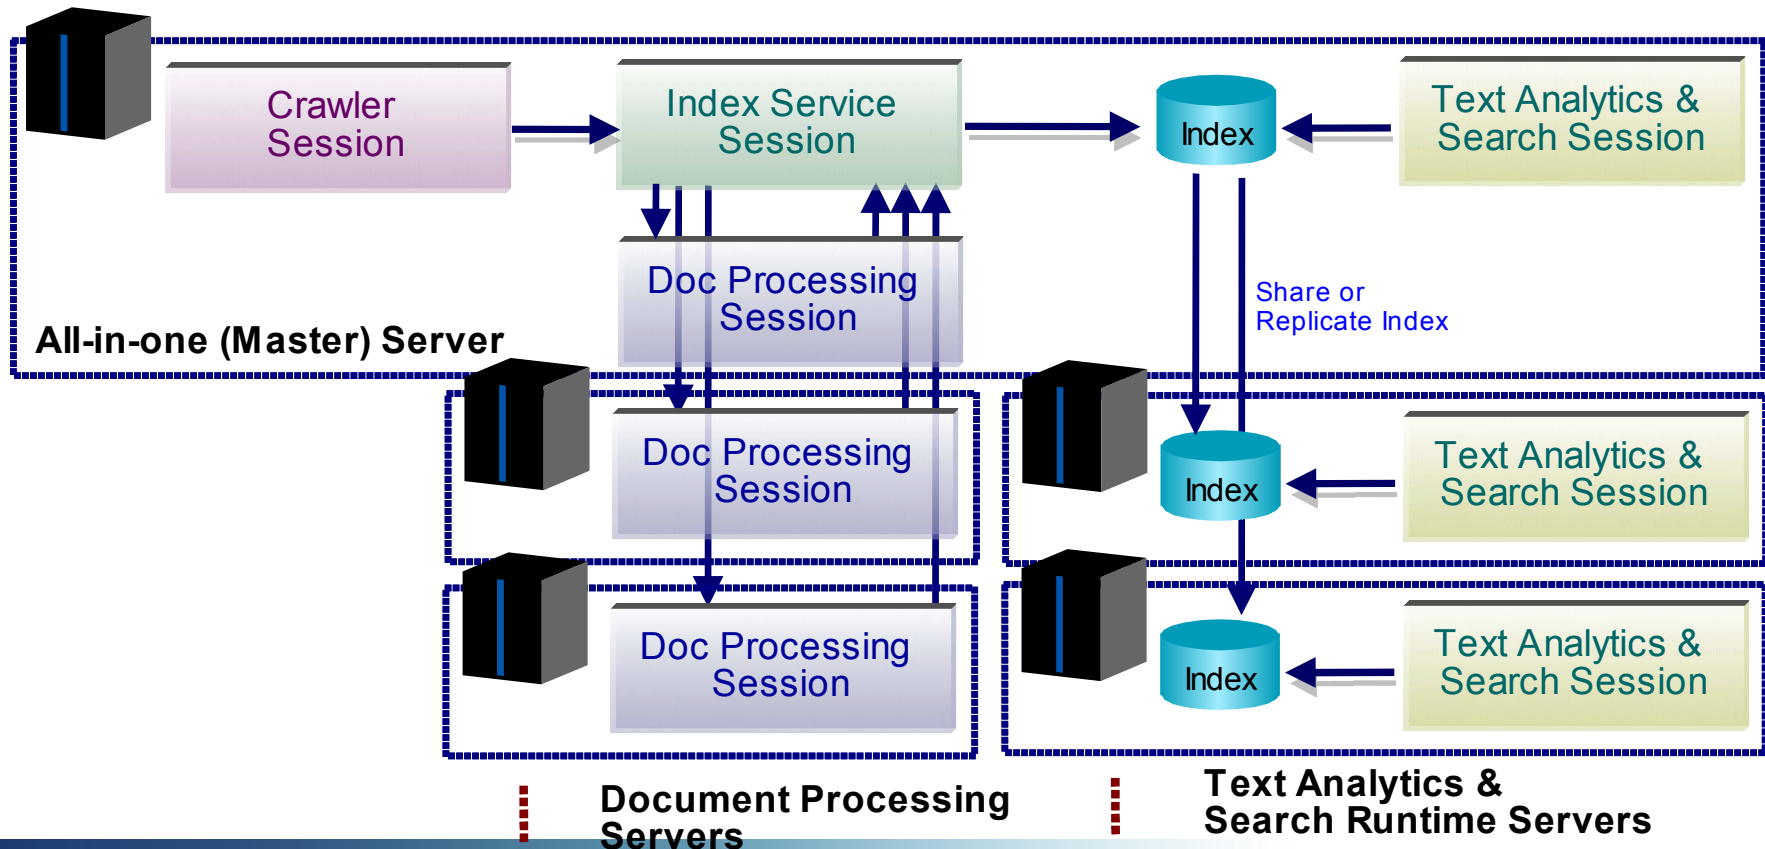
Crawler Session

Index Service Session

Index

Text Analytics & Search Session

Doc Processing Session

Share or Replicate Index

All-in-one (Master) Server

Doc Processing Session

Index

Text Analytics & Search Session

Doc Processing Session

Index

Text Analytics & Search Session

Document Processing Servers

Text Analytics & Search Runtime Servers